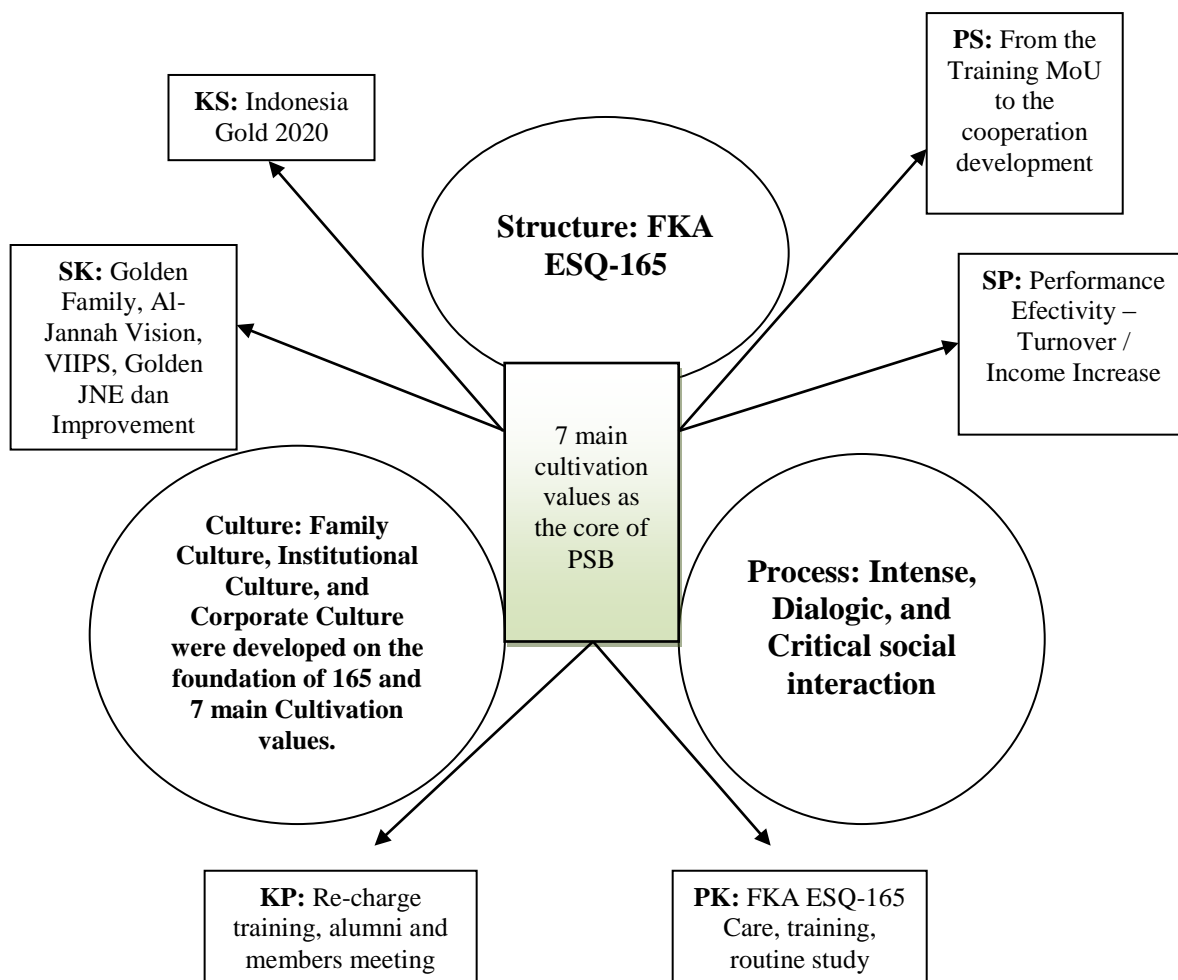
KS: Indonesia Gold 2020

PS: From the Training MoU to the cooperation development

Structure: FKA ESQ-165

SK: Golden Family, Al-Jannah Vision, VIIPS, Golden JNE dan Improvement

SP: Performance Efectivity – Turnover / Income Increase

7 main cultivation values as the core of PSB

Culture: Family Culture, Institutional Culture, and Corporate Culture were developed on the foundation of 165 and 7 main Cultivation values.

Process: Intense, Dialogic, and Critical social interaction

KP: Re-charge training, alumni and members meeting

PK: FKA ESQ-165 Care, training, routine study